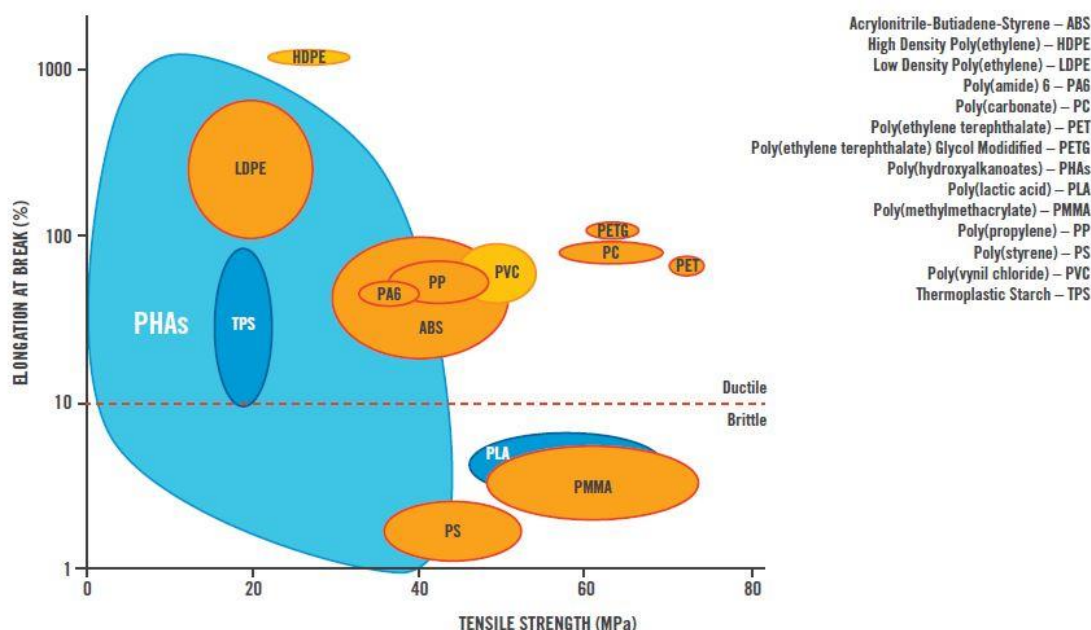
Acrylonitrile-Butiadene-Styrene – ABS
High Density Poly(ethylene) – HDPE
Low Density Poly(ethylene) – LDPE
Poly(amide) 6 – PA6
Poly(carbonate) – PC
Poly(ethylene terephthalate) – PET
Poly(ethylene terephthalate) Glycol Modifided – PETG
Poly(hydroxyalkanoates) – PHAs
Poly(lactic acid) – PLA
Poly(methylmethacrylate) – PMMA
Poly(propylene) – PP
Poly(styrene) – PS
Poly(vynil chloride) – PVC
Thermoplastic Starch – TPS

ELONGATION AT BREAK (%)

1000
100
10
1

HDPE
LDPE
PHAs
TPS
PA6
PP
PVC
ABS
PETG
PC
PET
Ductile
Brittle
PLA
PMMA
PS

0
20
40
60
80

TENSILE STRENGTH (MPa)